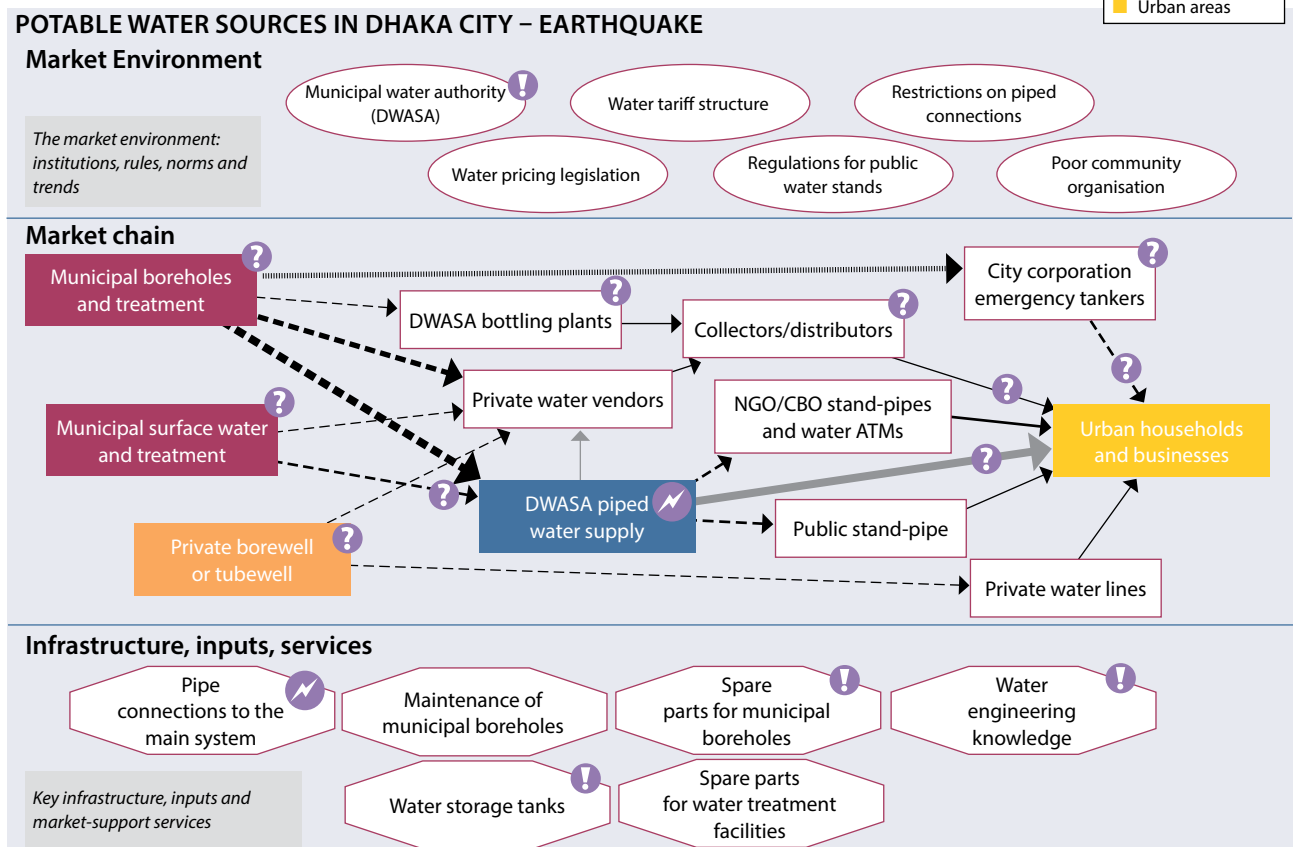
Urban areas

POTABLE WATER SOURCES IN DHAKA CITY – EARTHQUAKE

Market Environment

The market environment: institutions, rules, norms and trends

Municipal water authority (DWASA)

Water tariff structure

Restrictions on piped connections

Water pricing legislation

Regulations for public water stands

Poor community organisation

Market chain

Municipal boreholes and treatment

City corporation emergency tankers

DWASA bottling plants

Collectors/distributors

Private water vendors

NGO/CBO stand-pipes and water ATMs

Urban households and businesses

Municipal surface water and treatment

DWASA piped water supply

Public stand-pipe

Private borewell or tubewell

Private water lines

Infrastructure, inputs, services

Pipe connections to the main system

Maintenance of municipal boreholes

Spare parts for municipal boreholes

Water engineering knowledge

Key infrastructure, inputs and market-support services

Water storage tanks

Spare parts for water treatment facilities